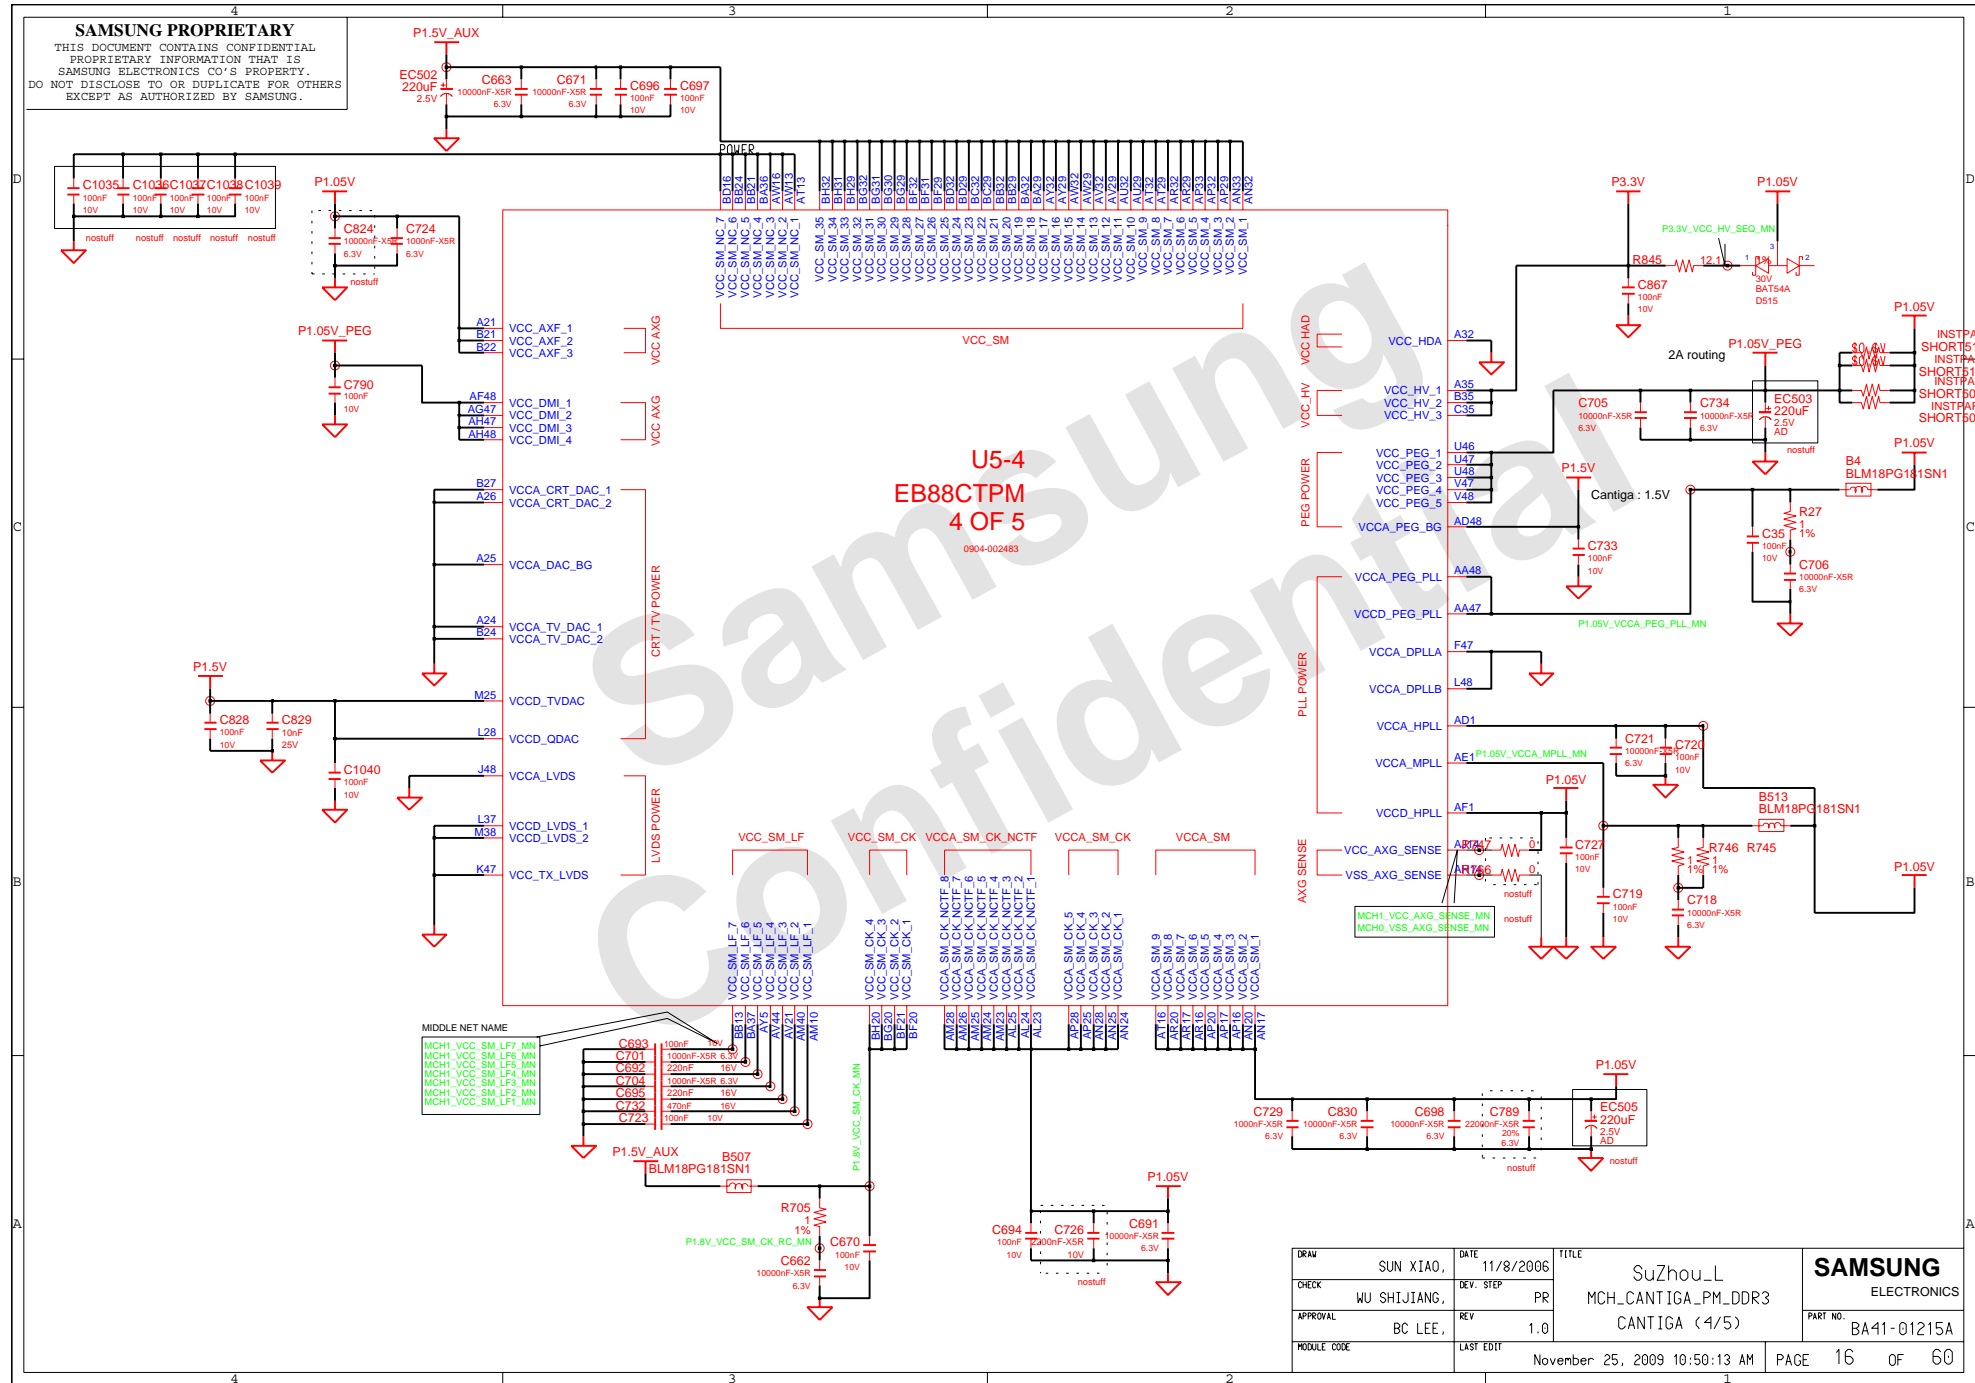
4 3 2 1

SAMSUNG PROPRIETARY
THIS DOCUMENT CONTAINS CONFIDENTIAL PROPRIETARY INFORMATION THAT IS SAMSUNG ELECTRONICS CO'S PROPERTY. DO NOT DISCLOSE TO OR DUPLICATE FOR OTHERS EXCEPT AS AUTHORIZED BY SAMSUNG.

P1.5V_AUX
EC502 220uF 2.5V
C663 10000nF-X5R 6.3V
C671 10000nF-X5R 6.3V
C696 100nF 10V
C697 100nF 10V

POWER

C1035 100nF 10V
C1036 100nF 10V
C1037 100nF 10V
C1038 100nF 10V
C1039 100nF 10V
nostuff nostuff nostuff nostuff nostuff

P1.05V
C824 10000nF-X5R 6.3V
C724 1000nF-X5R 6.3V
nostuff

BD16 BB24 BB21 BA36 AW16 AW13 AT13
BH32 BH31 BH29 BG32 BG31 BG30 BG29 BF32 BF31 BF29 BD32 BD29 BC32 BC29 BB32 BB29 BA32 BA29 AY32 AY29 AW32 AW29 AV32 AV29 AU32 AU29 AT32 AT29 AR32 AR29 AP32 AP29 AN33 AN32

VCC_SM_NC_7 VCC_SM_NC_6 VCC_SM_NC_5 VCC_SM_NC_4 VCC_SM_NC_3 VCC_SM_NC_2 VCC_SM_NC_1
VCC_SM_35 VCC_SM_34 VCC_SM_33 VCC_SM_32 VCC_SM_31 VCC_SM_30 VCC_SM_28 VCC_SM_27 VCC_SM_26 VCC_SM_25 VCC_SM_24 VCC_SM_23 VCC_SM_22 VCC_SM_21 VCC_SM_20 VCC_SM_19 VCC_SM_18 VCC_SM_17 VCC_SM_16 VCC_SM_15 VCC_SM_14 VCC_SM_13 VCC_SM_12 VCC_SM_11 VCC_SM_10 VCC_SM_9 VCC_SM_8 VCC_SM_7 VCC_SM_6 VCC_SM_5 VCC_SM_4 VCC_SM_3 VCC_SM_2 VCC_SM_1

VCC_SM

P3.3V P1.05V
P3.3V_VCC_HV_SEQ_MN
R845 12.1 1%
30V BAT54A D515
C867 100nF 10V

P1.05V_PEG
A21 B21 B22
VCC_AXF_1 VCC_AXF_2 VCC_AXF_3
VCC AXG

C790 100nF 10V
AF48 AG47 AH47 AH48
VCC_DMI_1 VCC_DMI_2 VCC_DMI_3 VCC_DMI_4
VCC AXG

VCC HAD
VCC_HDA A32
VCC HV
VCC_HV_1 A35
VCC_HV_2 B35
VCC_HV_3 C35

2A routing
P1.05V_PEG
C705 10000nF-X5R 6.3V
C734 10000nF-X5R 6.3V
EC503 220uF 2.5V AD
nostuff
P1.05V
$0.4W
$0.4W
INSTPA SHORT51 INSTPA SHORT51 INSTPA SHORT50 INSTPA SHORT50

PEG POWER
VCC_PEG_1 U46
VCC_PEG_2 U47
VCC_PEG_3 U48
VCC_PEG_4 V47
VCC_PEG_5 V48
VCCA_PEG_BG AD48

U5-4
EB88CTPM
4 OF 5
0904-002483

A27 A26
VCCA_CRT_DAC_1
VCCA_CRT_DAC_2
A25 VCCA_DAC_BG
A24 B24
VCCA_TV_DAC_1
VCCA_TV_DAC_2
CRT / TV POWER

P1.5V
C733 100nF 10V
Cantiga : 1.5V
P1.05V
B4 BLM18PG181SN1
R27 1 1%
C35 100nF 10V
C706 10000nF-X5R 6.3V

VCCA_PEG_PLL AA48
VCCD_PEG_PLL AA47
P1.05V_VCCA_PEG_PLL_MN
VCCA_DPLLA F47
VCCA_DPLLB L48
PLL POWER
VCCA_HPLL AD1
VCCA_MPLL AE1
P1.05V_VCCA_MPLL_MN
VCCD_HPLL AF1
C721 10000nF-X5R 6.3V
C720 100nF 10V
B513 BLM18PG181SN1

P1.5V
M25 VCCD_TVDAC
L28 VCCD_QDAC
C828 100nF 10V
C829 10nF 25V
C1040 100nF 10V
J48 VCCA_LVDS
L37 M38
VCCD_LVDS_1
VCCD_LVDS_2
K47 VCC_TX_LVDS
LVDS POWER

VCC_SM_LF VCC_SM_CK VCCA_SM_CK_NCTF VCCA_SM_CK VCCA_SM

AXG SENSE
VCC_AXG_SENSE AB47
VSS_AXG_SENSE AB46
R747 0
R766 0
nostuff nostuff
MCH1_VCC_AXG_SENSE_MN
MCH0_VSS_AXG_SENSE_MN
P1.05V
C727 100nF 10V
C719 100nF 10V
R746 1 1%
R745 1 1%
C718 10000nF-X5R 6.3V
P1.05V

VCC_SM_LF_7 VCC_SM_LF_6 VCC_SM_LF_5 VCC_SM_LF_4 VCC_SM_LF_3 VCC_SM_LF_2 VCC_SM_LF_1
VCC_SM_CK_4 VCC_SM_CK_3 VCC_SM_CK_2 VCC_SM_CK_1
VCCA_SM_CK_NCTF_8 VCCA_SM_CK_NCTF_7 VCCA_SM_CK_NCTF_6 VCCA_SM_CK_NCTF_5 VCCA_SM_CK_NCTF_4 VCCA_SM_CK_NCTF_3 VCCA_SM_CK_NCTF_2 VCCA_SM_CK_NCTF_1
VCCA_SM_CK_5 VCCA_SM_CK_4 VCCA_SM_CK_3 VCCA_SM_CK_2 VCCA_SM_CK_1
VCCA_SM_9 VCCA_SM_8 VCCA_SM_7 VCCA_SM_6 VCCA_SM_5 VCCA_SM_4 VCCA_SM_3 VCCA_SM_2 VCCA_SM_1

BB13 BA37 AV5 AV44 AV21 AM40 AM10
BH20 BG20 BF21 BF20
AM28 AM26 AM25 AM24 AM23 AL25 AL24 AL23
AP28 AP25 AN28 AN25 AN24
AT16 AR20 AR16 AP20 AP17 AP16 AN20 AN17

MIDDLE NET NAME
MCH1_VCC_SM_LF7_MN
MCH1_VCC_SM_LF6_MN
MCH1_VCC_SM_LF5_MN
MCH1_VCC_SM_LF4_MN
MCH1_VCC_SM_LF3_MN
MCH1_VCC_SM_LF2_MN
MCH1_VCC_SM_LF1_MN

C693 100nF 10V
C701 1000nF-X5R 6.3V
C692 220nF 16V
C704 1000nF-X5R 6.3V
C695 220nF 16V
C732 470nF 16V
C723 100nF 10V

P1.5V_AUX
B507 BLM18PG181SN1
P1.8V_VCC_SM_CK_MN
R705 1 1%
P1.8V_VCC_SM_CK_RC_MN
C670 100nF 10V
C662 10000nF-X5R 6.3V

C694 100nF 10V
C726 2200nF-X5R 10V
C691 10000nF-X5R 6.3V
P1.05V
nostuff

C729 1000nF-X5R 6.3V
C830 10000nF-X5R 6.3V
C698 10000nF-X5R 6.3V
C789 22000nF-X5R 20% 6.3V
nostuff
P1.05V
EC505 220uF 2.5V AD
nostuff

Samsung Confidential

| DRAW SUN XIAO, | DATE 11/8/2006 | TITLE SuZhou_L MCH_CANTIGA_PM_DDR3 CANTIGA (4/5) | SAMSUNG ELECTRONICS |
|---|---|---|---|
| CHECK WU SHIJIANG, | DEV. STEP PR | | |
| APPROVAL BC LEE, | REV 1.0 | | PART NO. BA41-01215A |
| MODULE CODE | LAST EDIT November 25, 2009 10:50:13 AM | | PAGE 16 OF 60 |

D C B A